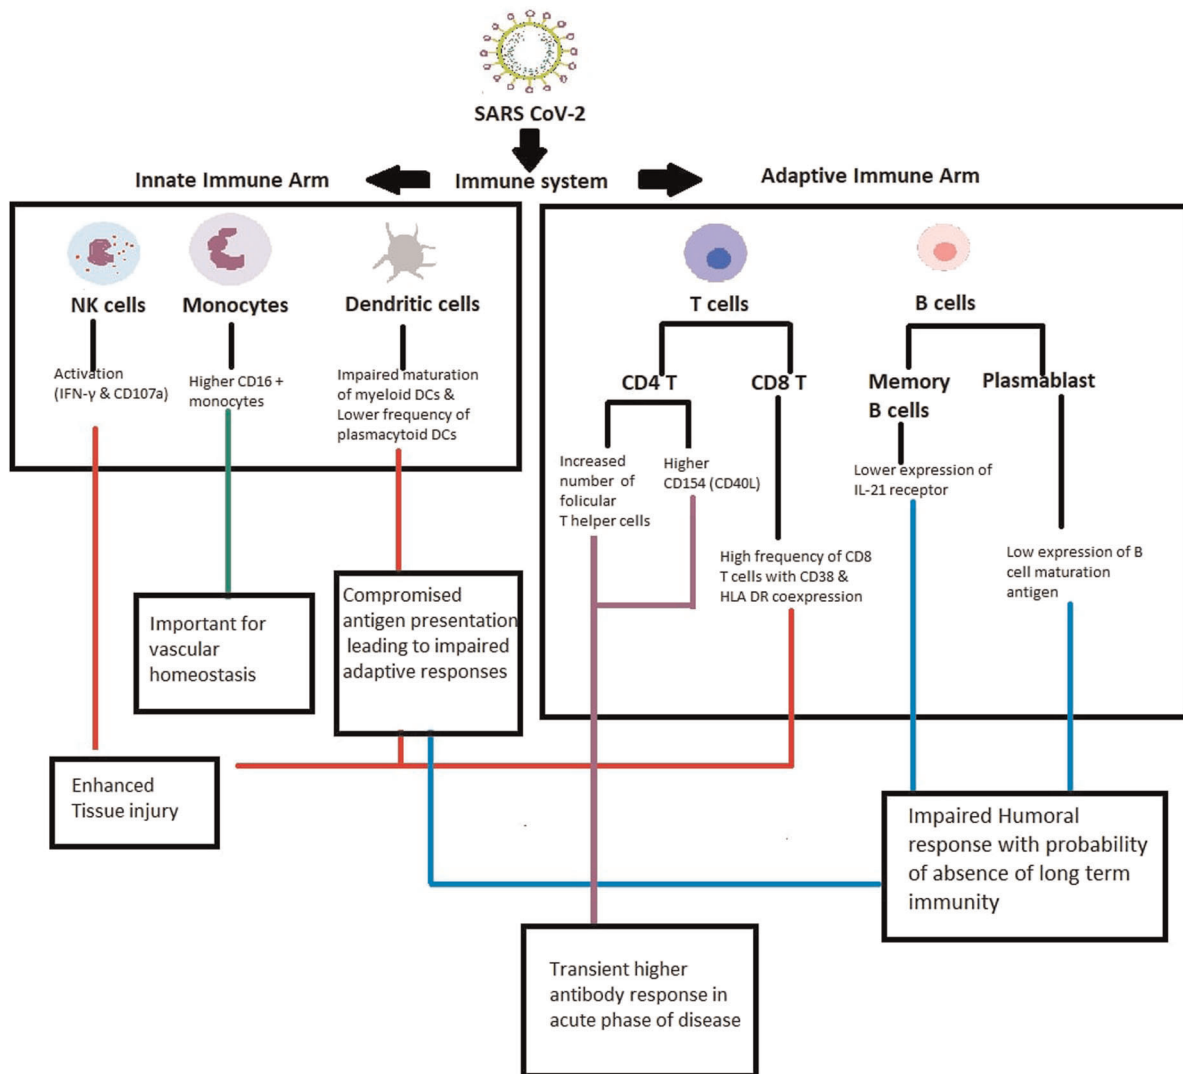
SARS CoV-2

Innate Immune Arm

Immune system

Adaptive Immune Arm

NK cells

Monocytes

Dendritic cells

Activation (IFN-γ & CD107a)

Higher CD16 + monocytes

Impaired maturation of myeloid DCs & Lower frequency of plasmacytoid DCs

T cells

B cells

CD4 T

CD8 T

Memory B cells

Plasmablast

Increased number of folicular T helper cells

Higher CD154 (CD40L)

Lower expression of IL-21 receptor

High frequency of CD8 T cells with CD38 & HLA DR coexpression

Low expression of B cell maturation antigen

Important for vascular homeostasis

Compromised antigen presentation leading to impaired adaptive responses

Enhanced Tissue injury

Impaired Humoral response with probability of absence of long term immunity

Transient higher antibody response in acute phase of disease